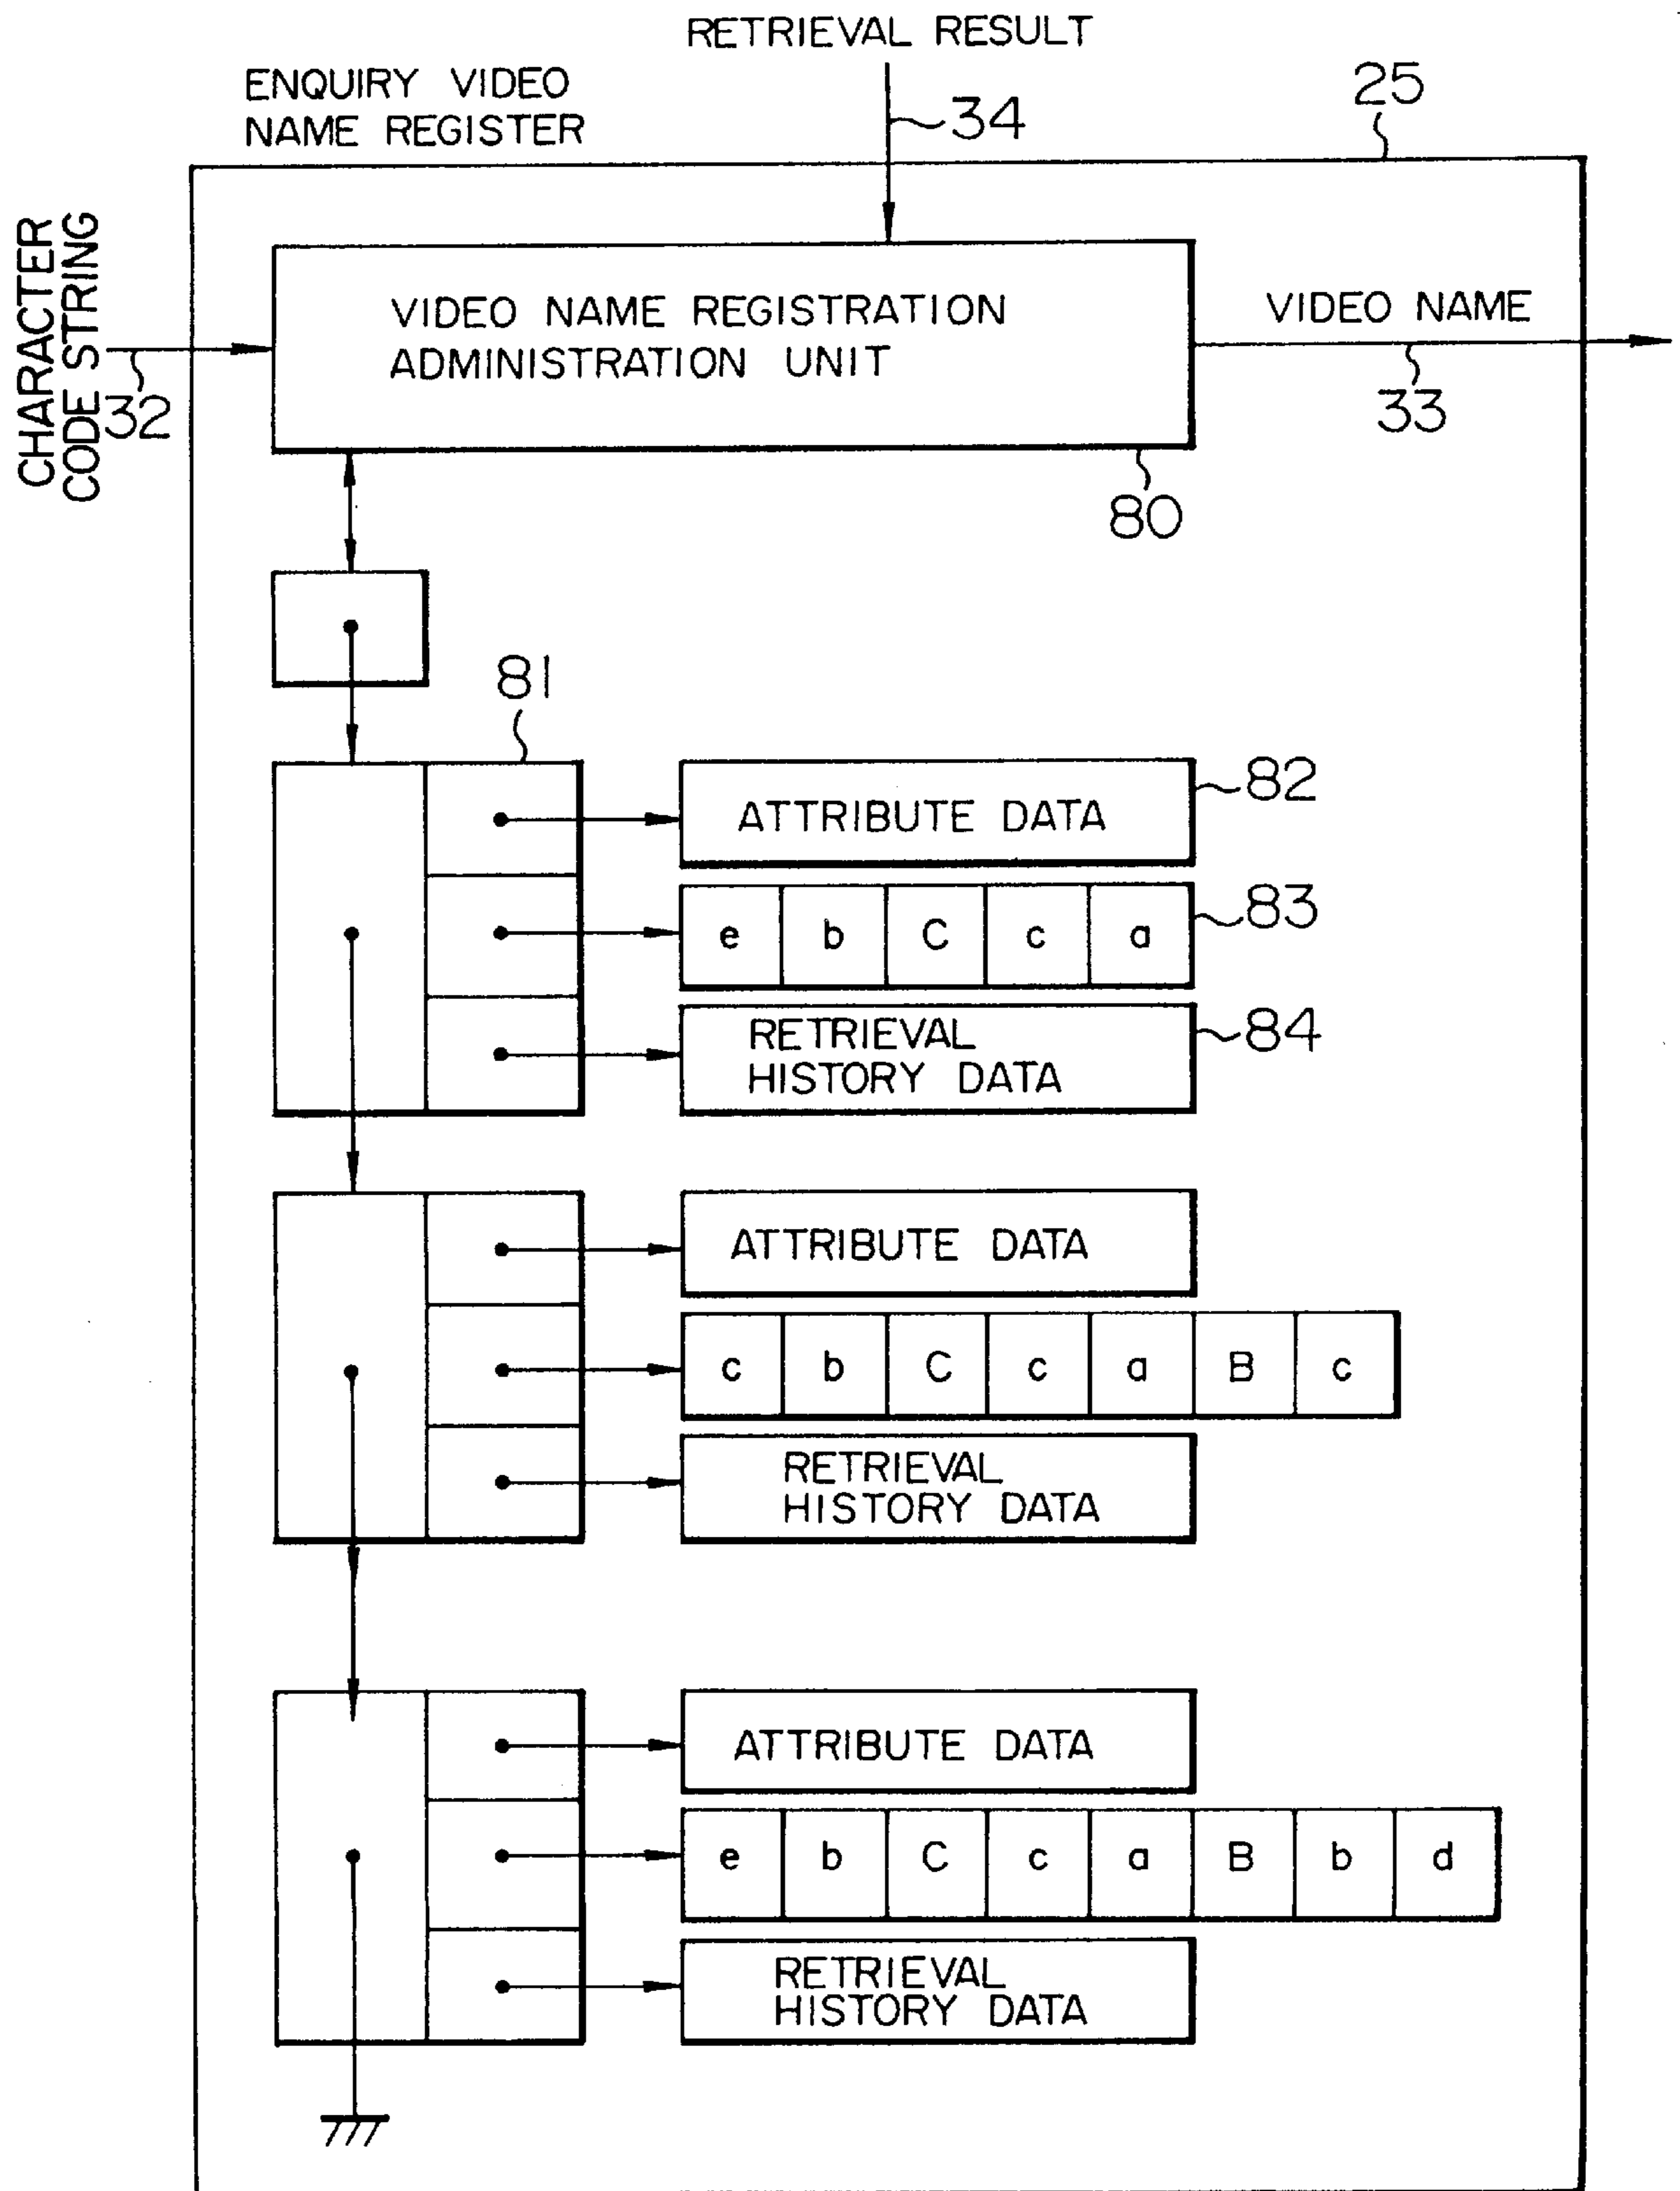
RETRIEVAL RESULT

ENQUIRY VIDEO NAME REGISTER

34

25

CHARACTER CODE STRING

32

VIDEO NAME REGISTRATION ADMINISTRATION UNIT

VIDEO NAME

33

80

81

ATTRIBUTE DATA

82

| e | b | C | c | a |
|---|---|---|---|---|

83

RETRIEVAL HISTORY DATA

84

ATTRIBUTE DATA

| c | b | C | c | a | B | c |
|---|---|---|---|---|---|---|

RETRIEVAL HISTORY DATA

ATTRIBUTE DATA

| e | b | C | c | a | B | b | d |
|---|---|---|---|---|---|---|---|

RETRIEVAL HISTORY DATA